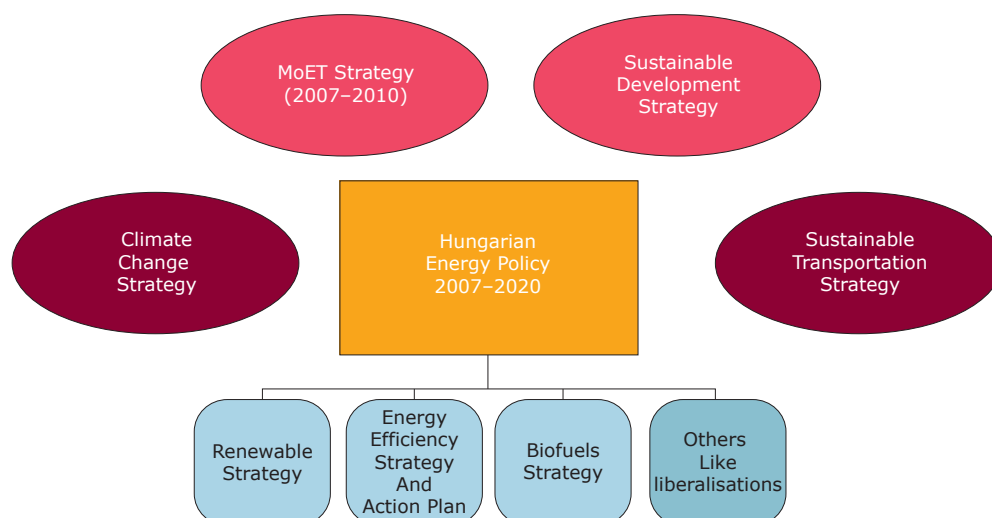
MoET Strategy (2007–2010)

Sustainable Development Strategy

Climate Change Strategy

Hungarian Energy Policy 2007–2020

Sustainable Transportation Strategy

Renewable Strategy

Energy Efficiency Strategy And Action Plan

Biofuels Strategy

Others Like liberalisations